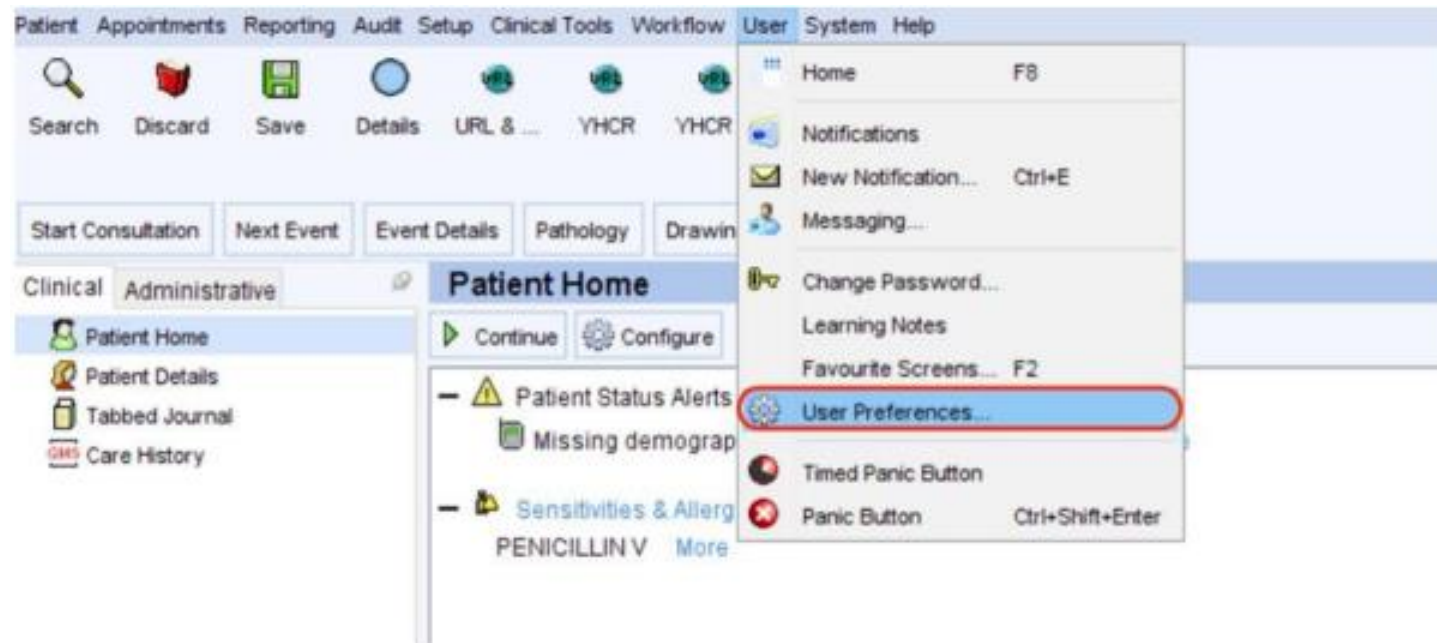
Patient Appointments Reporting Audit Setup Clinical Tools Workflow User System Help

Search Discard Save Details URL & ... YHCR YHCR

Start Consultation Next Event Event Details Pathology Drawin

Clinical Administrative

Patient Home
Patient Details
Tabbed Journal
GMS Care History

Patient Home

Continue Configure

Patient Status Alerts
Missing demograp

Sensitivities & Allerg
PENICILLIN V More

Home F8
Notifications
New Notification... Ctrl+E
Messaging...
Change Password...
Learning Notes
Favourite Screens... F2
User Preferences...
Timed Panic Button
Panic Button Ctrl+Shift+Enter